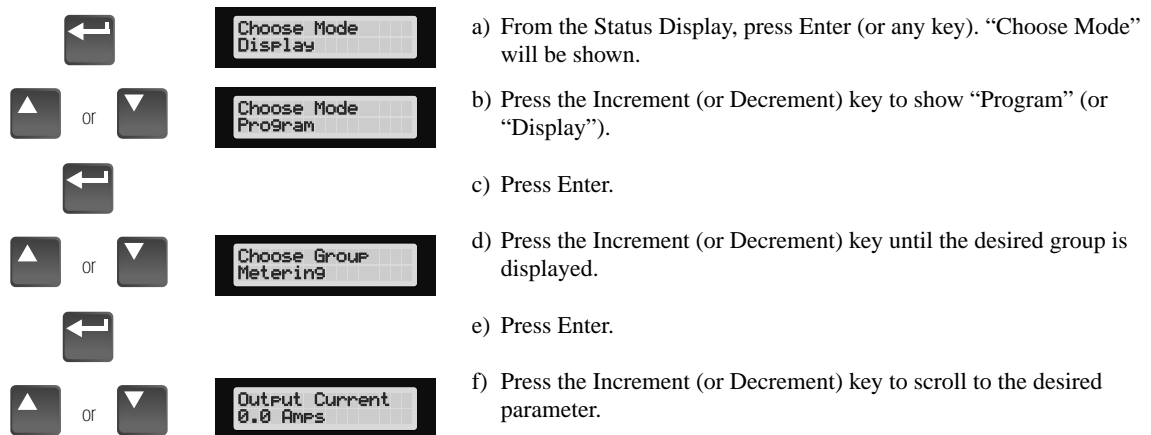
Choose Mode
Display

a) From the Status Display, press Enter (or any key). “Choose Mode” will be shown.

or

Choose Mode
Program

b) Press the Increment (or Decrement) key to show “Program” (or “Display”).

c) Press Enter.

or

Choose Group
Metering

d) Press the Increment (or Decrement) key until the desired group is displayed.

e) Press Enter.

or

Output Current
0.0 Amps

f) Press the Increment (or Decrement) key to scroll to the desired parameter.